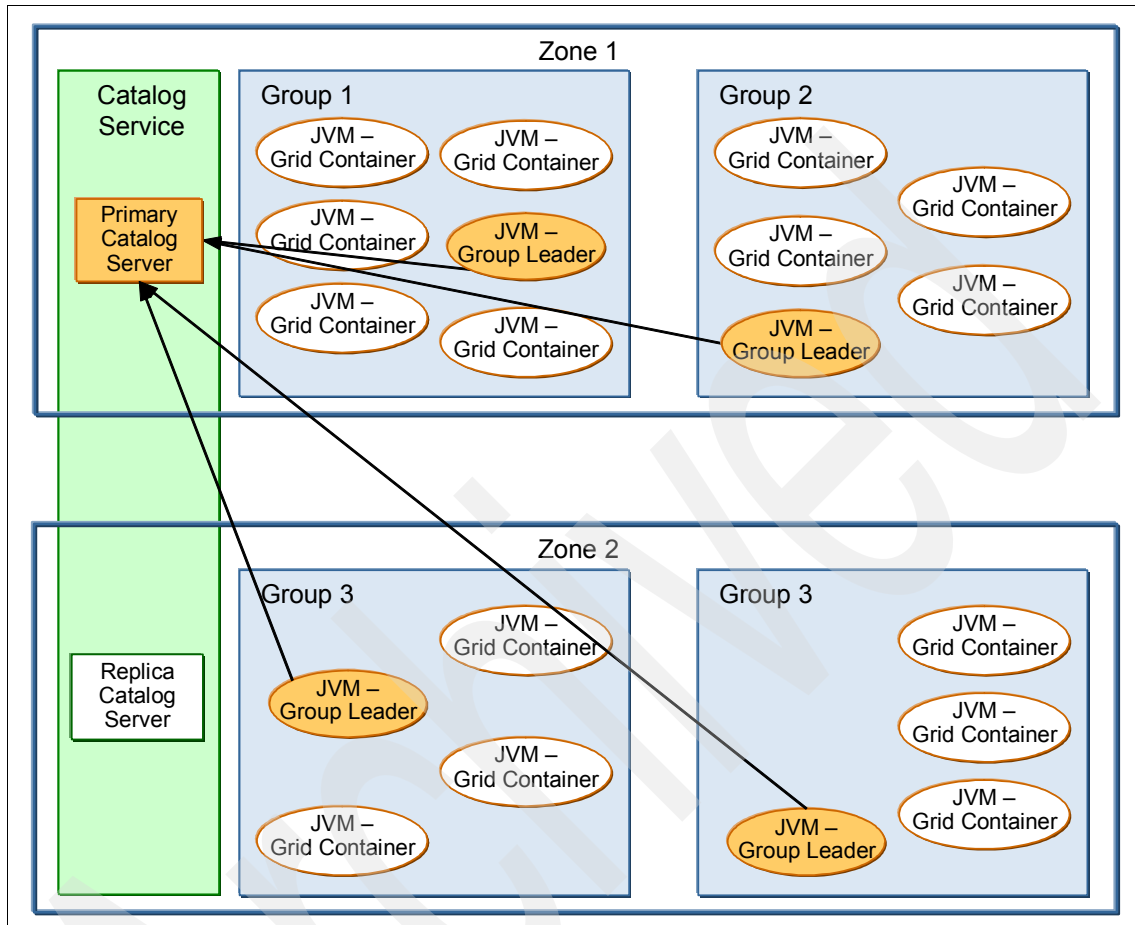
Zone 1

Catalog Service

Primary Catalog Server

Group 1

JVM – Grid Container

JVM – Grid Container

JVM – Grid Container

JVM – Group Leader

JVM – Grid Container

JVM – Grid Container

Group 2

JVM – Grid Container

JVM – Grid Container

JVM – Grid Container

JVM – Grid Container

JVM – Group Leader

Zone 2

Replica Catalog Server

Group 3

JVM – Grid Container

JVM – Group Leader

JVM – Grid Container

JVM – Grid Container

Group 3

JVM – Grid Container

JVM – Grid Container

JVM – Grid Container

JVM – Group Leader